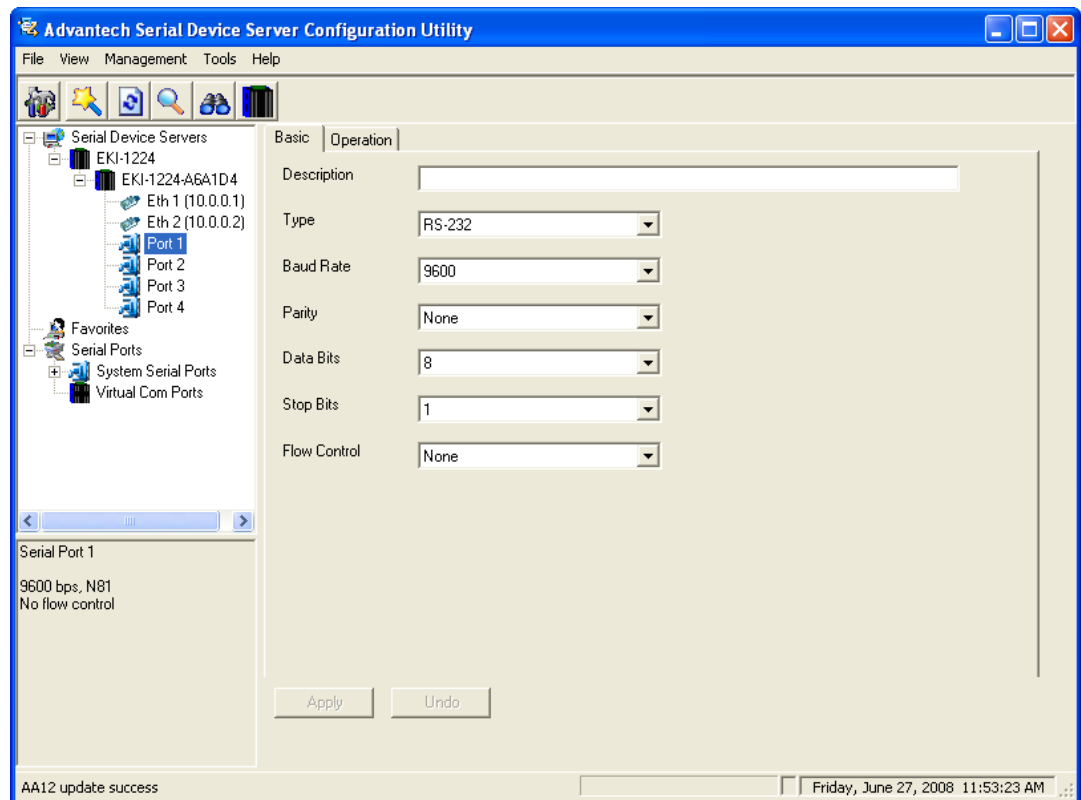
Advantech Serial Device Server Configuration Utility

File View Management Tools Help

Serial Device Servers
EKI-1224
EKI-1224-A6A1D4
Eth 1 (10.0.0.1)
Eth 2 (10.0.0.2)
Port 1
Port 2
Port 3
Port 4
Favorites
Serial Ports
System Serial Ports
Virtual Com Ports

Serial Port 1

9600 bps, N81
No flow control

Basic | Operation

Description

Type RS-232

Baud Rate 9600

Parity None

Data Bits 8

Stop Bits 1

Flow Control None

Apply Undo

AA12 update success

Friday, June 27, 2008 11:53:23 AM